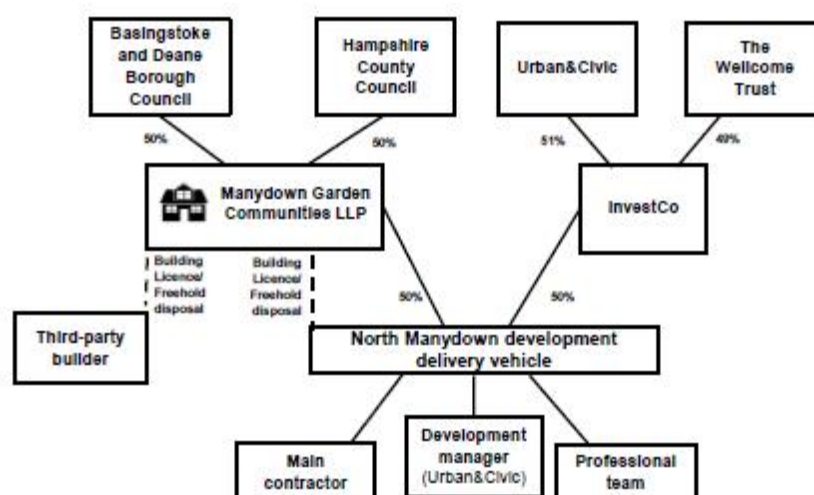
Basingstoke and Deane Borough Council

Hampshire County Council

Urban&Civic

The Wellcome Trust

50%

50%

51%

49%

Manydown Garden Communities LLP

InvestCo

Building Licence/ Freehold disposal

Building Licence/ Freehold disposal

50%

50%

Third-party builder

North Manydown development delivery vehicle

Main contractor

Development manager (Urban&Civic)

Professional team